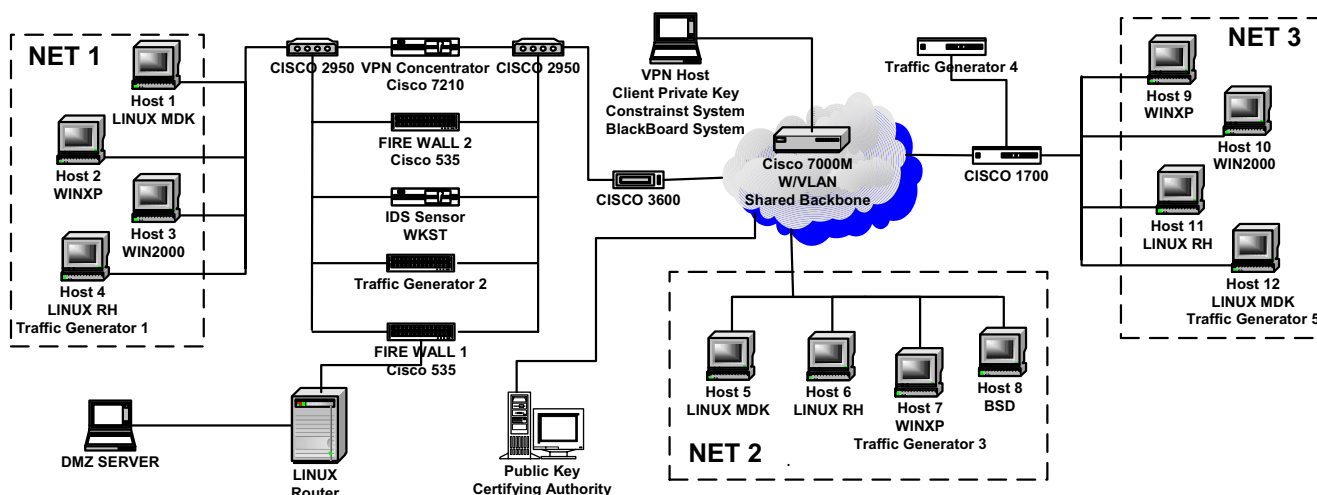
NET 1

Host 1
LINUX MDK

Host 2
WINXP

Host 3
WIN2000

Host 4
LINUX RH
Traffic Generator 1

CISCO 2950
VPN Concentrator
Cisco 7210
CISCO 2950

FIRE WALL 2
Cisco 535

IDS Sensor
WKST

Traffic Generator 2

FIRE WALL 1
Cisco 535

DMZ SERVER

LINUX
Router

VPN Host
Client Private Key
Constrainst System
BlackBoard System

CISCO 3600

Cisco 7000M
W/VLAN
Shared Backbone

Public Key
Certifying Authority

Traffic Generator 4

CISCO 1700

NET 3

Host 9
WINXP

Host 10
WIN2000

Host 11
LINUX RH

Host 12
LINUX MDK
Traffic Generator 5

NET 2

Host 5
LINUX MDK

Host 6
LINUX RH

Host 7
WINXP
Traffic Generator 3

Host 8
BSD